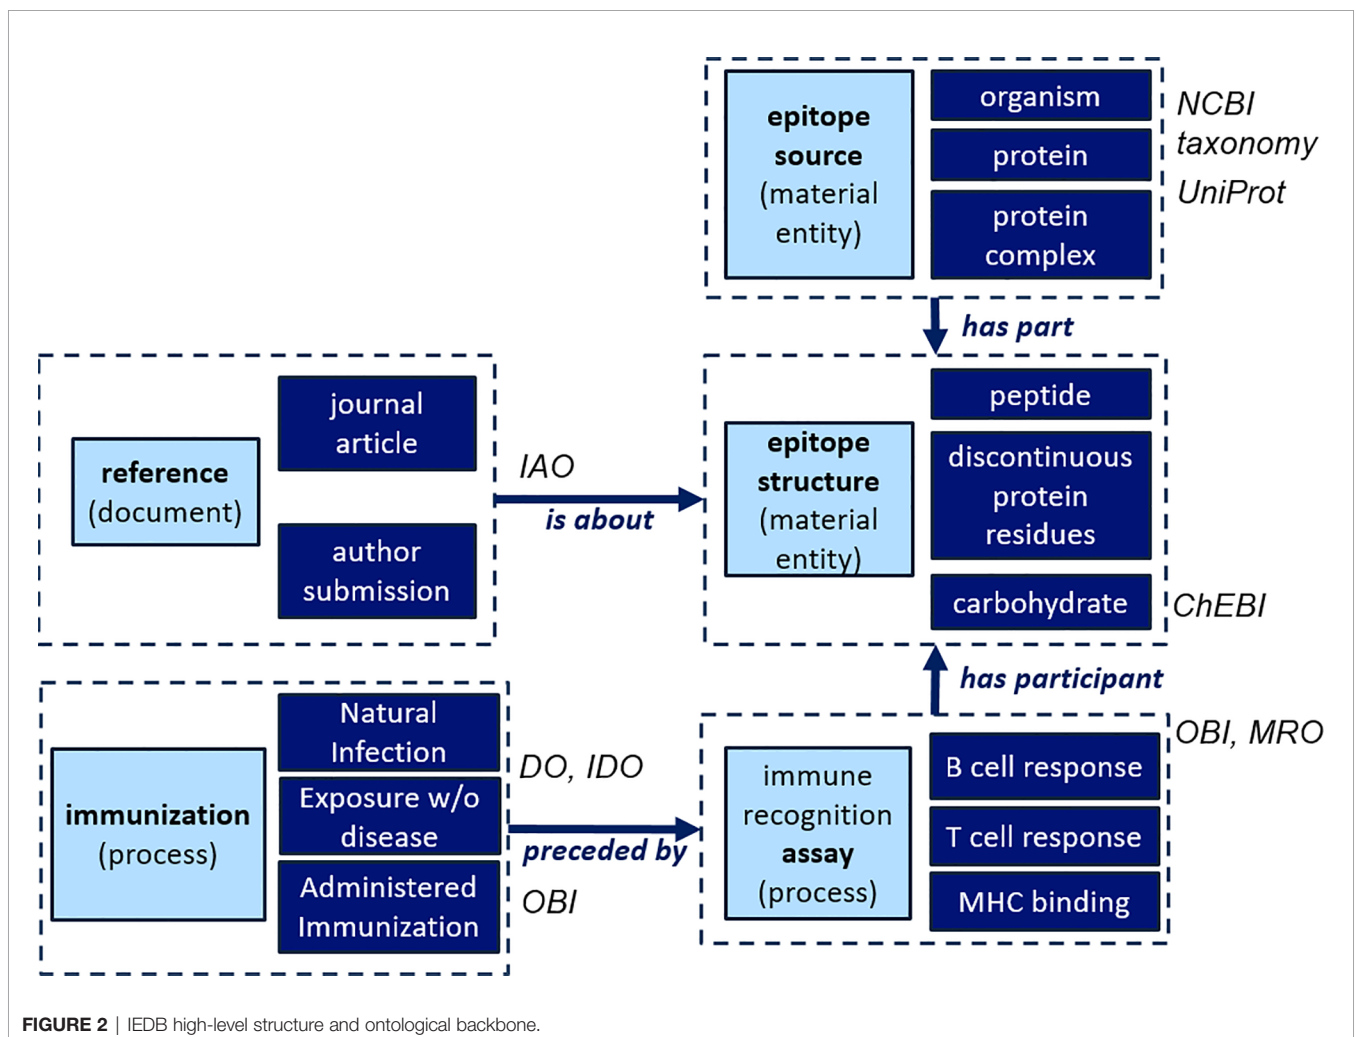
epitope source (material entity)

organism

protein

protein complex

NCBI taxonomy

UniProt

has part

reference (document)

journal article

author submission

IAO

is about

epitope structure (material entity)

peptide

discontinuous protein residues

carbohydrate

ChEBI

has participant

immunization (process)

Natural Infection

Exposure w/o disease

Administered Immunization

DO, IDO

preceded by

OBI

immune recognition assay (process)

B cell response

T cell response

MHC binding

OBI, MRO

FIGURE 2 | IEDB high-level structure and ontological backbone.